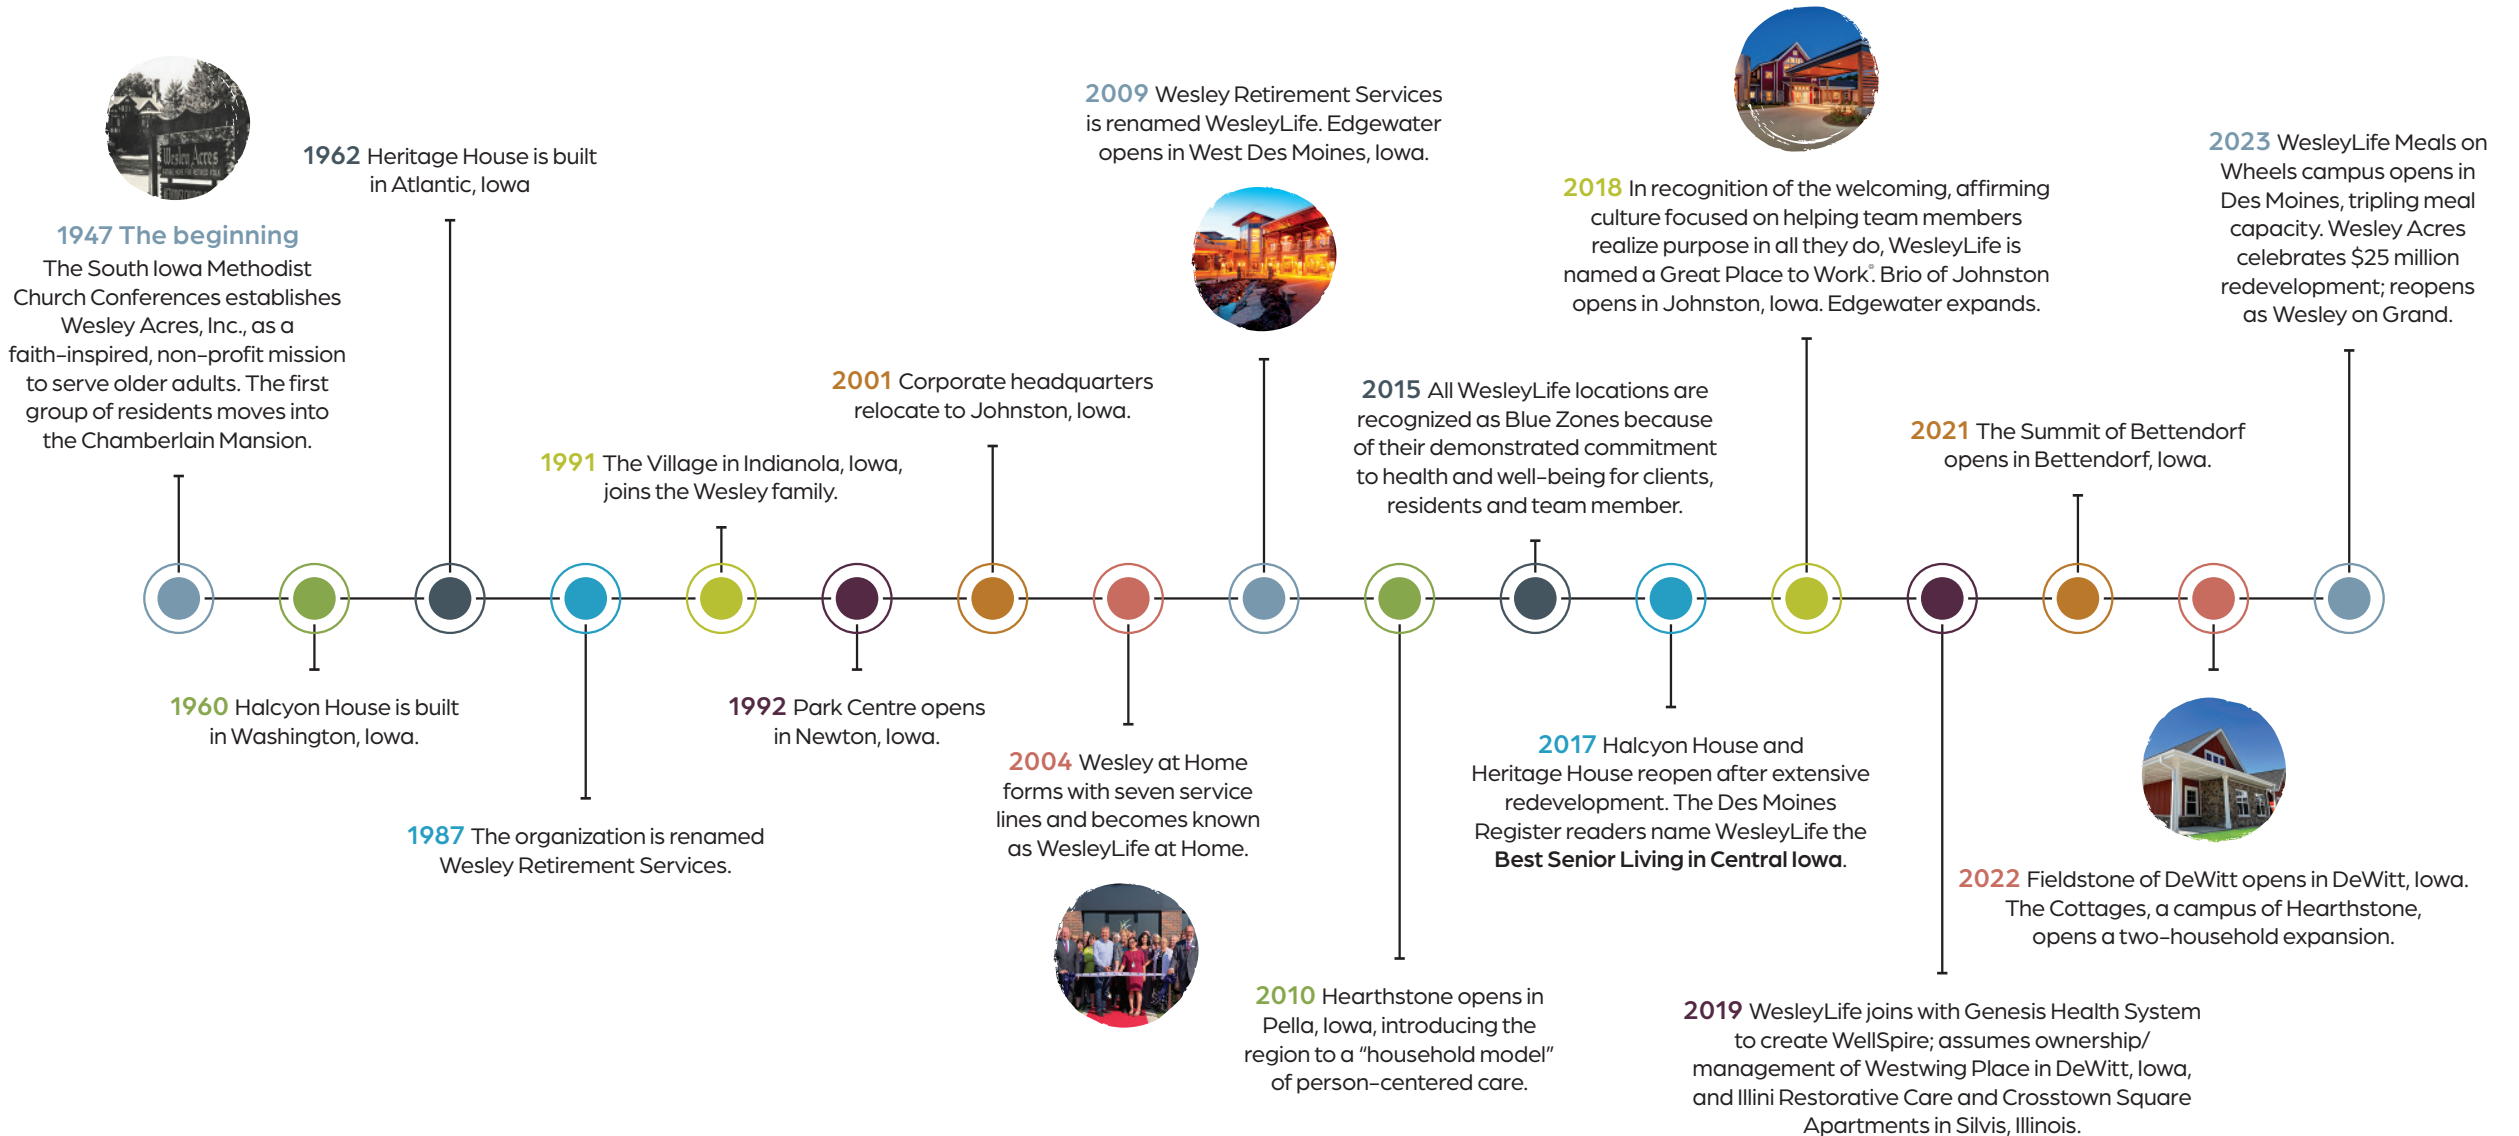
Wesley Acres

1947 The beginning
The South Iowa Methodist Church Conferences establishes Wesley Acres, Inc., as a faith-inspired, non-profit mission to serve older adults. The first group of residents moves into the Chamberlain Mansion.

1962 Heritage House is built in Atlantic, Iowa

1960 Halcyon House is built in Washington, Iowa.

1987 The organization is renamed Wesley Retirement Services.

1991 The Village in Indianola, Iowa, joins the Wesley family.

1992 Park Centre opens in Newton, Iowa.

2001 Corporate headquarters relocate to Johnston, Iowa.

2004 Wesley at Home forms with seven service lines and becomes known as WesleyLife at Home.

2009 Wesley Retirement Services is renamed WesleyLife. Edgewater opens in West Des Moines, Iowa.

2010 Hearthstone opens in Pella, Iowa, introducing the region to a "household model" of person-centered care.

2015 All WesleyLife locations are recognized as Blue Zones because of their demonstrated commitment to health and well-being for clients, residents and team member.

2017 Halcyon House and Heritage House reopen after extensive redevelopment. The Des Moines Register readers name WesleyLife the **Best Senior Living in Central Iowa**.

2018 In recognition of the welcoming, affirming culture focused on helping team members realize purpose in all they do, WesleyLife is named a Great Place to Work®. Brio of Johnston opens in Johnston, Iowa. Edgewater expands.

2019 WesleyLife joins with Genesis Health System to create WellSpire; assumes ownership/ management of Westwing Place in DeWitt, Iowa, and Illini Restorative Care and Crosstown Square Apartments in Silvis, Illinois.

2021 The Summit of Bettendorf opens in Bettendorf, Iowa.

2022 Fieldstone of DeWitt opens in DeWitt, Iowa. The Cottages, a campus of Hearthstone, opens a two-household expansion.

2023 WesleyLife Meals on Wheels campus opens in Des Moines, tripling meal capacity. Wesley Acres celebrates $25 million redevelopment; reopens as Wesley on Grand.